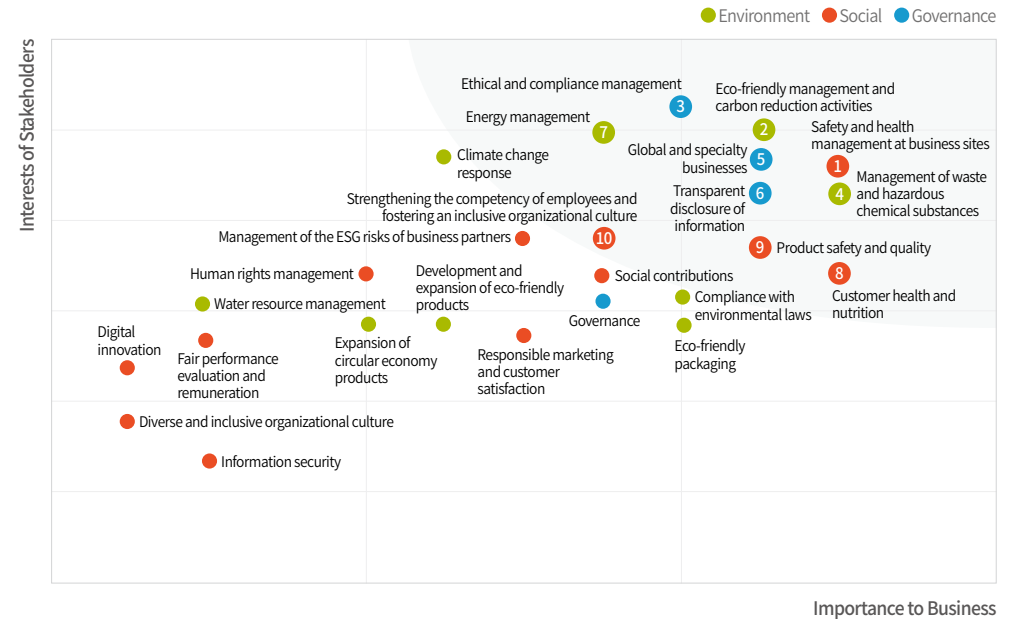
Environment Social Governance

Interests of Stakeholders

Ethical and compliance management
3
Eco-friendly management and carbon reduction activities
Energy management
7
2
Safety and health management at business sites
Climate change response
Global and specialty businesses
5
1
Management of waste and hazardous chemical substances
4
Transparent disclosure of information
6
Strengthening the competency of employees and fostering an inclusive organizational culture
Management of the ESG risks of business partners
10
9
Product safety and quality
Human rights management
Development and expansion of eco-friendly products
Social contributions
8
Customer health and nutrition
Water resource management
Compliance with environmental laws
Governance
Digital innovation
Fair performance evaluation and remuneration
Expansion of circular economy products
Responsible marketing and customer satisfaction
Eco-friendly packaging
Diverse and inclusive organizational culture
Information security

Importance to Business